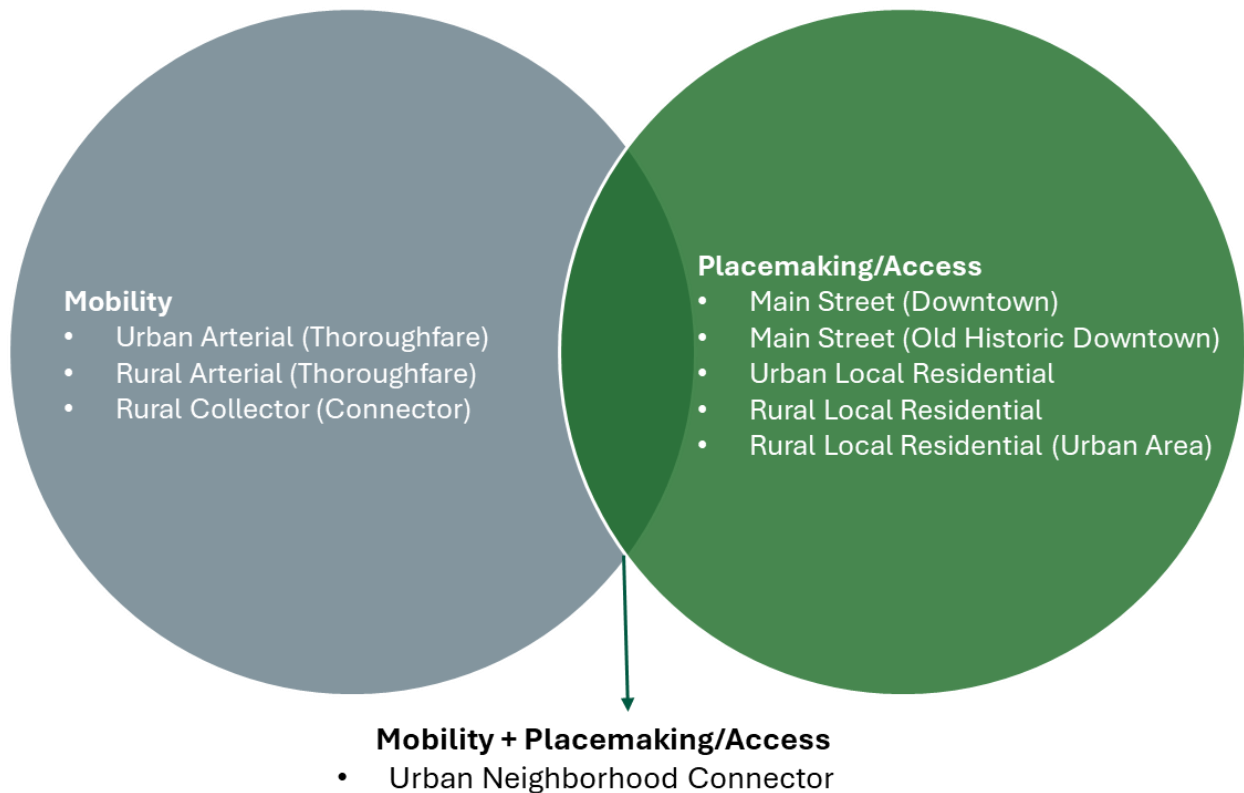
Mobility
- Urban Arterial (Thoroughfare)
- Rural Arterial (Thoroughfare)
- Rural Collector (Connector)

Placemaking/Access
- Main Street (Downtown)
- Main Street (Old Historic Downtown)
- Urban Local Residential
- Rural Local Residential
- Rural Local Residential (Urban Area)

Mobility + Placemaking/Access
- Urban Neighborhood Connector